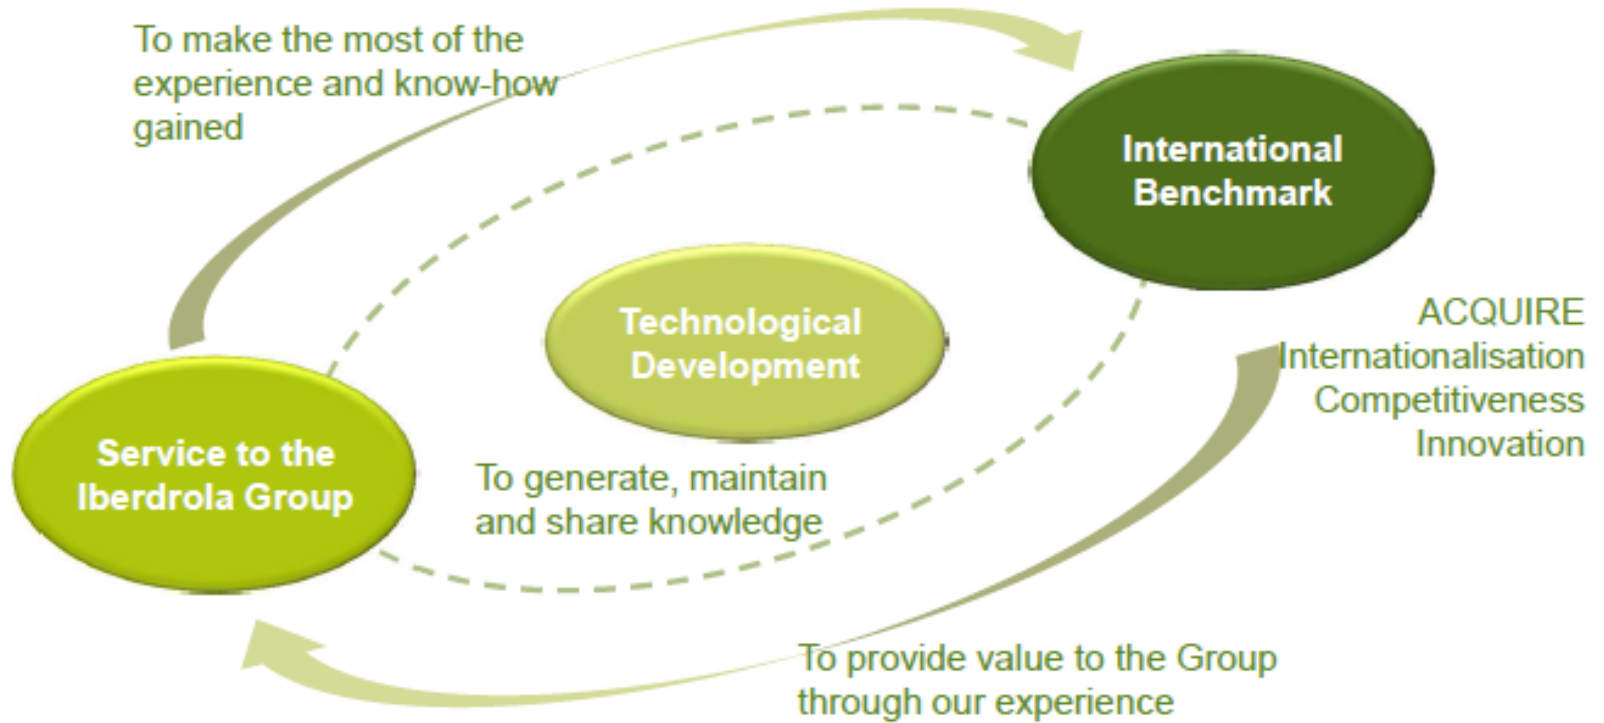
To make the most of the experience and know-how gained

International Benchmark

Technological Development

ACQUIRE
Internationalisation
Competitiveness
Innovation

Service to the Iberdrola Group

To generate, maintain and share knowledge

To provide value to the Group through our experience